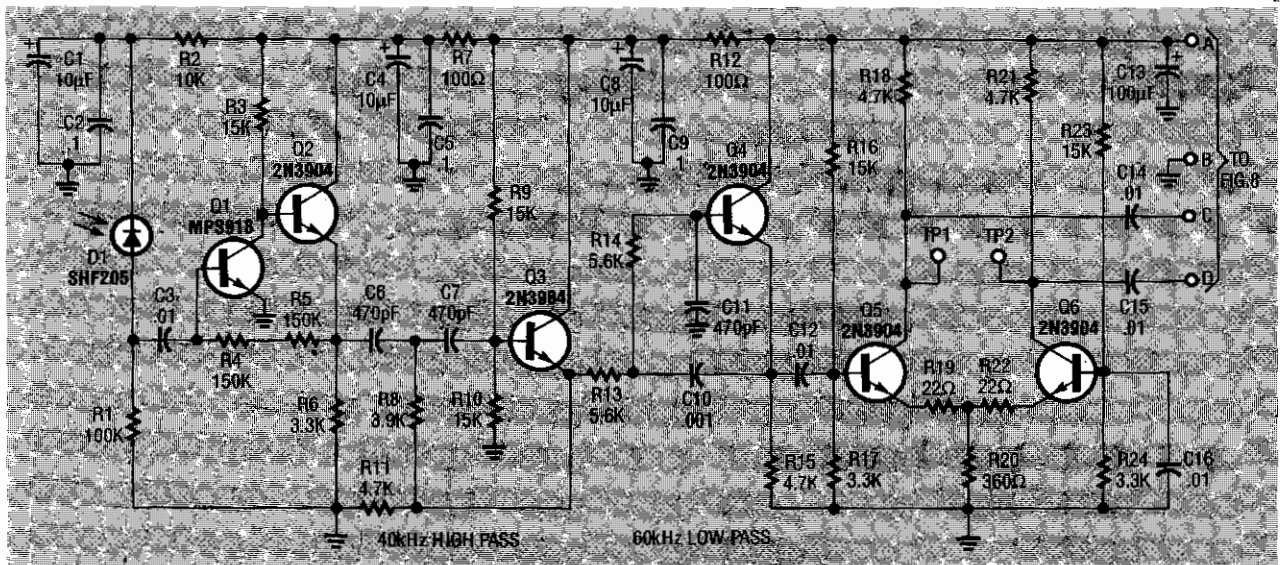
C1
10µF

C2
.1

R2
10K

R3
15K

Q2
2N3904

Q1
MPS918

D1
SHF205

C3
.01

R4
150K

R5
150K

R1
100K

R6
3.3K

C4
10µF

C5
.1

R7
100Ω

C6
470pF

C7
470pF

R8
3.9K

R11
4.7K

R9
15K

Q3
2N3904

R10
15K

C8
10µF

C9
.1

R12
100Ω

Q4
2N3904

R14
5.6K

C11
470pF

R13
5.6K

C10
.001

C12
.01

R15
4.7K

R16
15K

R17
3.3K

R18
4.7K

TP1

Q5
2N3904

R19
22Ω

R20
360Ω

R21
4.7K

TP2

R22
22Ω

Q6
2N3904

R24
3.3K

C16
.01

C13
100µF

R23
15K

C14
.01

C15
.01

A

B

C

D

TO
FIG.8

40kHz HIGH PASS

60kHz LOW PASS